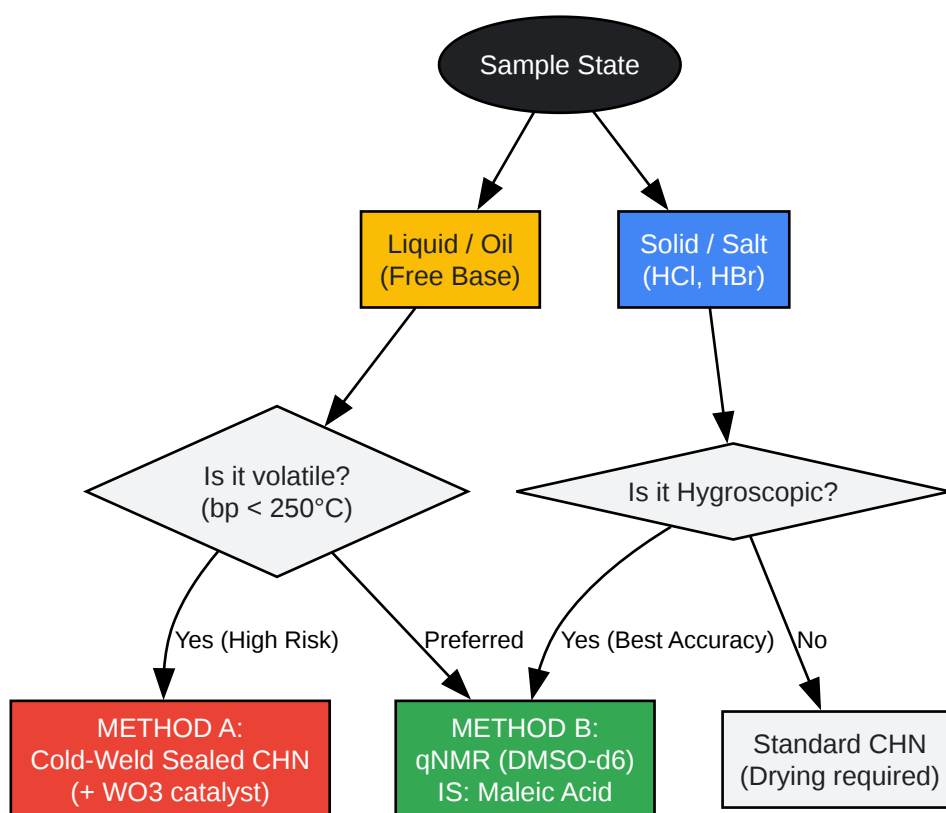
Sample State

Liquid / Oil
(Free Base)

Solid / Salt
(HCl, HBr)

Is it volatile?
(bp < 250°C)

Is it Hygroscopic?

Yes (High Risk)

Preferred

Yes (Best Accuracy)

No

METHOD A:
Cold-Weld Sealed CHN
(+ WO3 catalyst)

METHOD B:
qNMR (DMSO-d6)
IS: Maleic Acid

Standard CHN
(Drying required)